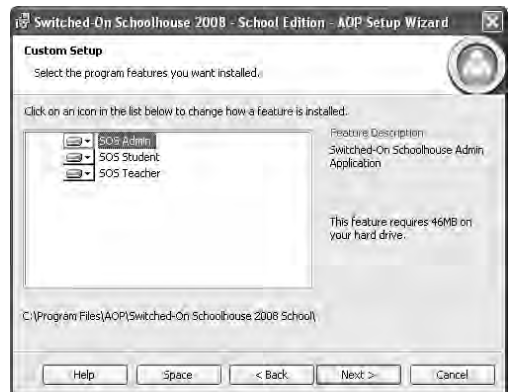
Switched-On Schoolhouse 2008 - School Edition - AOP Setup Wizard

Custom Setup

Select the program features you want installed.

Click on an icon in the list below to change how a feature is installed.

SOS Admin
SOS Student
SOS Teacher

Feature Description

Switched-On Schoolhouse Admin Application

This feature requires 46MB on your hard drive.

C:\Program Files\AOP\Switched-On Schoolhouse 2008 School\

Help | Space | < Back | Next > | Cancel